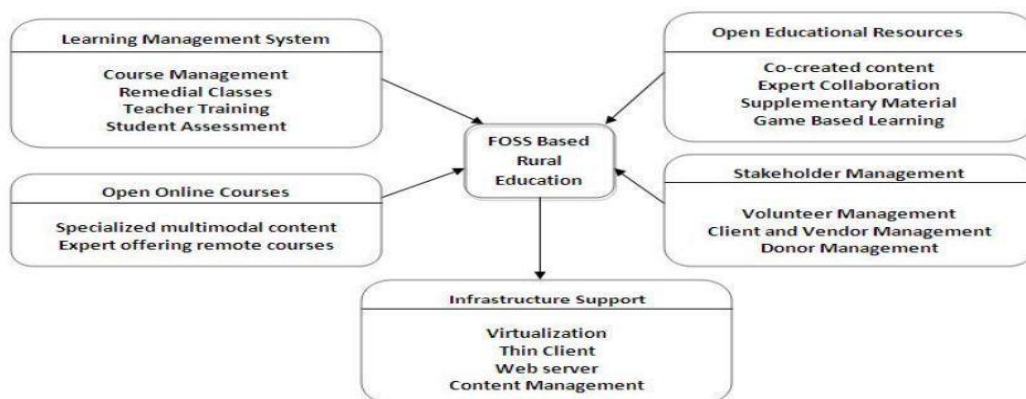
Learning Management System

Course Management
Remedial Classes
Teacher Training
Student Assessment

Open Educational Resources

Co-created content
Expert Collaboration
Supplementary Material
Game Based Learning

FOSS Based
Rural
Education

Open Online Courses

Specialized multimodal content
Expert offering remote courses

Stakeholder Management

Volunteer Management
Client and Vendor Management
Donor Management

Infrastructure Support

Virtualization
Thin Client
Web server
Content Management